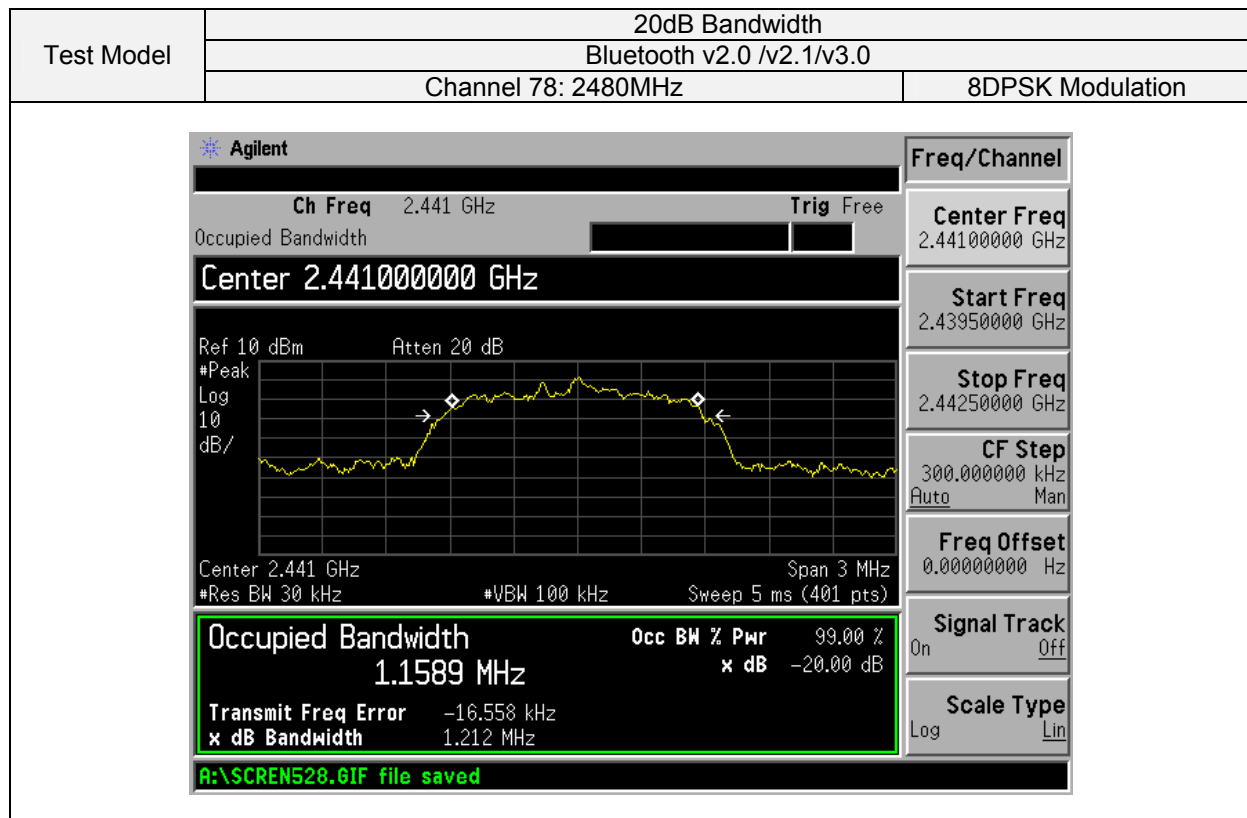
| Test Model | 20dB Bandwidth | |
|---|---|---|
| | Bluetooth v2.0 /v2.1/v3.0 | |
| | Channel 78: 2480MHz | 8DPSK Modulation |

Agilent

Ch Freq 2.441 GHz
Trig Free
Occupied Bandwidth

Center 2.441000000 GHz

Ref 10 dBm Atten 20 dB
#Peak
Log
10
dB/

Center 2.441 GHz
Span 3 MHz
#Res BW 30 kHz
#VBW 100 kHz
Sweep 5 ms (401 pts)

Occupied Bandwidth
1.1589 MHz
Occ BW % Pwr 99.00 %
x dB -20.00 dB
Transmit Freq Error -16.558 kHz
x dB Bandwidth 1.212 MHz

A:\SCREN528.GIF file saved

Freq/Channel
Center Freq
2.44100000 GHz
Start Freq
2.43950000 GHz
Stop Freq
2.44250000 GHz
CF Step
300.000000 kHz
Auto Man
Freq Offset
0.00000000 Hz
Signal Track
On Off
Scale Type
Log Lin